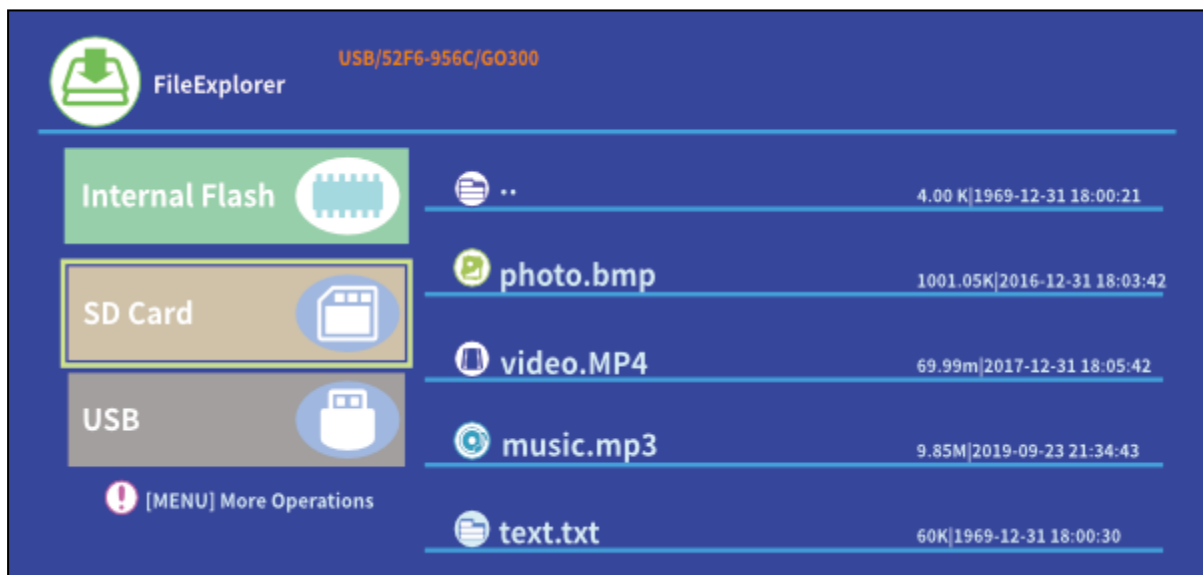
FileExplorer

USB/52F6-956C/GO300

Internal Flash

SD Card

USB

[MENU] More Operations

..
4.00 K|1969-12-31 18:00:21

photo.bmp
1001.05K|2016-12-31 18:03:42

video.MP4
69.99m|2017-12-31 18:05:42

music.mp3
9.85M|2019-09-23 21:34:43

text.txt
60K|1969-12-31 18:00:30